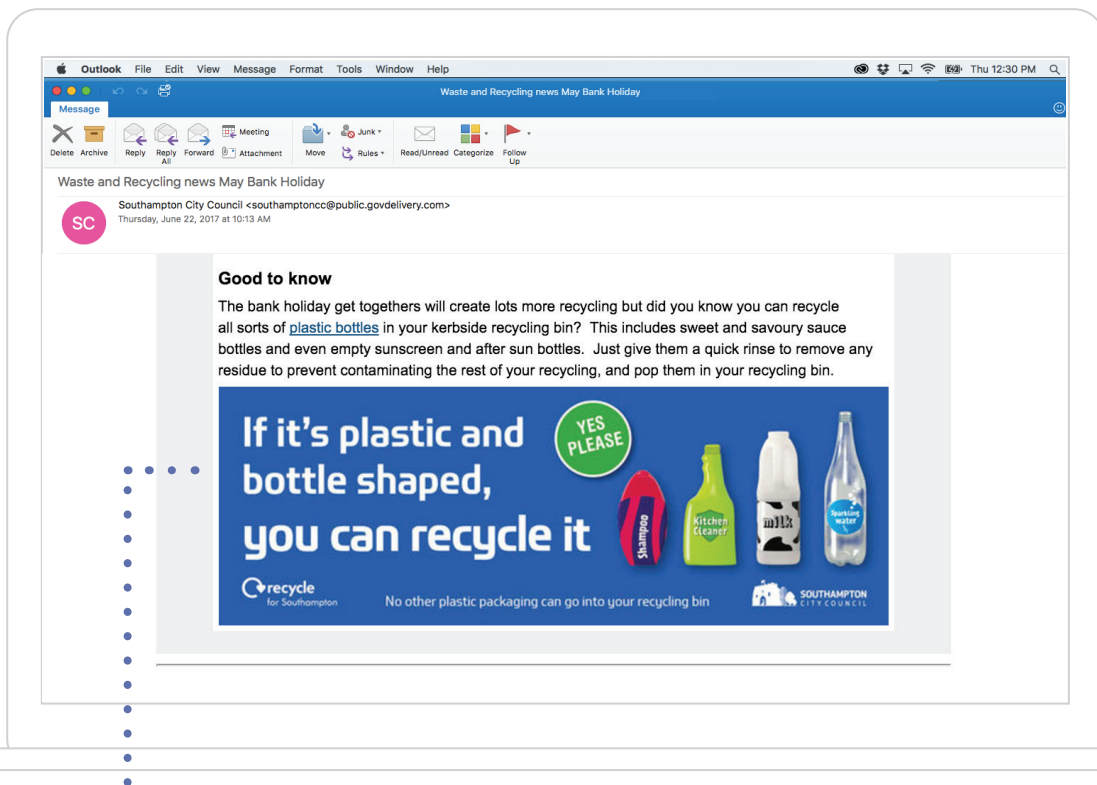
Outlook File Edit View Message Format Tools Window Help

Thu 12:30 PM

Waste and Recycling news May Bank Holiday

Message

Delete Archive Reply Reply All Forward Meeting Attachment Move Junk Rules Read/Unread Categorize Follow Up

Waste and Recycling news May Bank Holiday

SC

Southampton City Council <southamptoncc@public.govdelivery.com>
Thursday, June 22, 2017 at 10:13 AM

Good to know

The bank holiday get togethers will create lots more recycling but did you know you can recycle all sorts of plastic bottles in your kerbside recycling bin? This includes sweet and savoury sauce bottles and even empty sunscreen and after sun bottles. Just give them a quick rinse to remove any residue to prevent contaminating the rest of your recycling, and pop them in your recycling bin.

If it's plastic and bottle shaped, you can recycle it

YES PLEASE

Shampoo

Kitchen Cleaner

milk

Sparkling water

recycle for Southampton

No other plastic packaging can go into your recycling bin

SOUTHAMPTON CITY COUNCIL